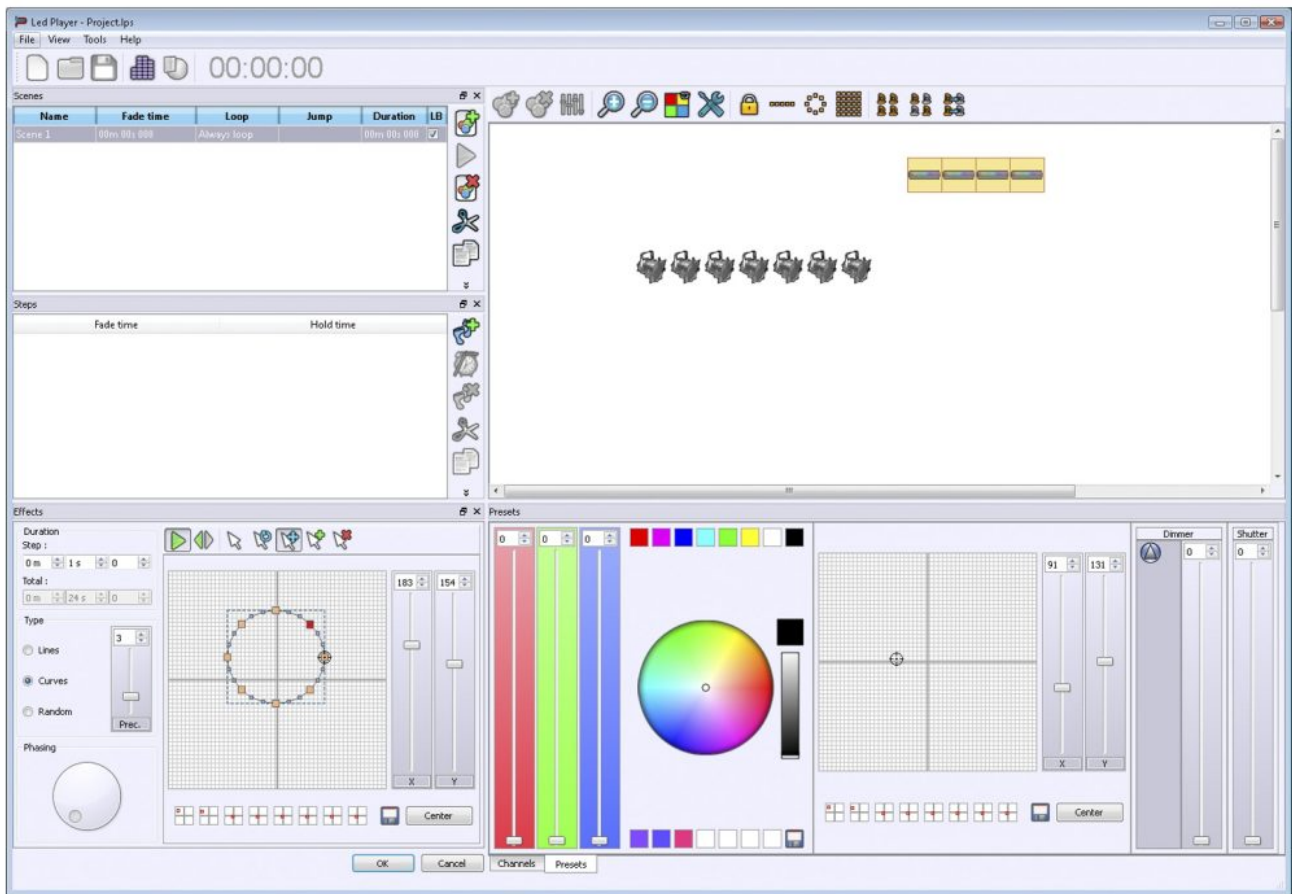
Led Player - Project.lps

File View Tools Help

00:00:00

Scenes

| Name | Fade time | Loop | Jump | Duration | LB |
|---|---|---|---|---|---|
| Scene 1 | 00m 00s 000 | Always loop | | 00m 00s 000 | ☑ |

Steps

| Fade time | Hold time |
|---|---|

Effects

Duration
Step :
0 m 1 s 0
Total :
0 m 24 s 0

Type
3
Lines
Curves
Random
Prec.

Phasing

183 154
X Y

Center

OK Cancel

Presets

0 0 0

91 131
X Y

Center

Dimmer
0

Shutter
0

Channels Presets